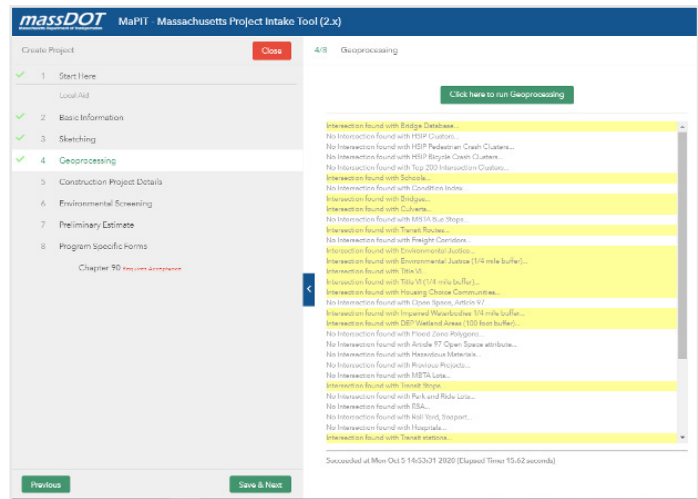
massDOT
Massachusetts Department of Transportation

MaPIT - Massachusetts Project Intake Tool (2.x)

Create Project

Close

1 Start Here

Local Aid

2 Basic Information

3 Sketching

4 Geoprocessing

5 Construction Project Details

6 Environmental Screening

7 Preliminary Estimate

8 Program Specific Forms

Chapter 90 Requires Acceptance

Previous

Save & Next

4/8 Geoprocessing

Click here to run Geoprocessing

Intersection found with Bridge Database...
No Intersection found with HSIP Custom...
No Intersection found with HSIP Pedestrian Crash Clusters...
No Intersection found with HSIP Bicycle Crash Clusters...
No Intersection found with Top 200 Intersection Clusters...
Intersection found with Schools...
No Intersection found with Condition Index...
Intersection found with Bridges...
Intersection found with Culverts...
No Intersection found with MBTA Bus Stops...
Intersection found with Transit Routes...
No Intersection found with Freight Corridors...
Intersection found with Environmental Justice...
Intersection found with Environmental Justice (1/4 mile buffer)...
Intersection found with Title VI...
Intersection found with Title VI (1/4 mile buffer)...
Intersection found with Housing Choice Communities...
No Intersection found with Open Space, Article 97...
Intersection found with Impaired Waterbodies 1/4 mile buffer...
Intersection found with DEP Wetland Areas (100 foot buffer)...
No Intersection found with Flood Zone Polygons...
No Intersection found with Article 97 Open Space attribute...
No Intersection found with Hazardous Materials...
No Intersection found with Previous Projects...
No Intersection found with MBTA Lots...
Intersection found with Transit Stops...
No Intersection found with Park and Ride Lots...
No Intersection found with RSA...
No Intersection found with Rail Yard, Seaport...
No Intersection found with Hospitals...
Intersection found with Transit stations...

Succeeded at Mon Oct 5 14:53:31 2020 (Elapsed Time: 15.62 seconds)